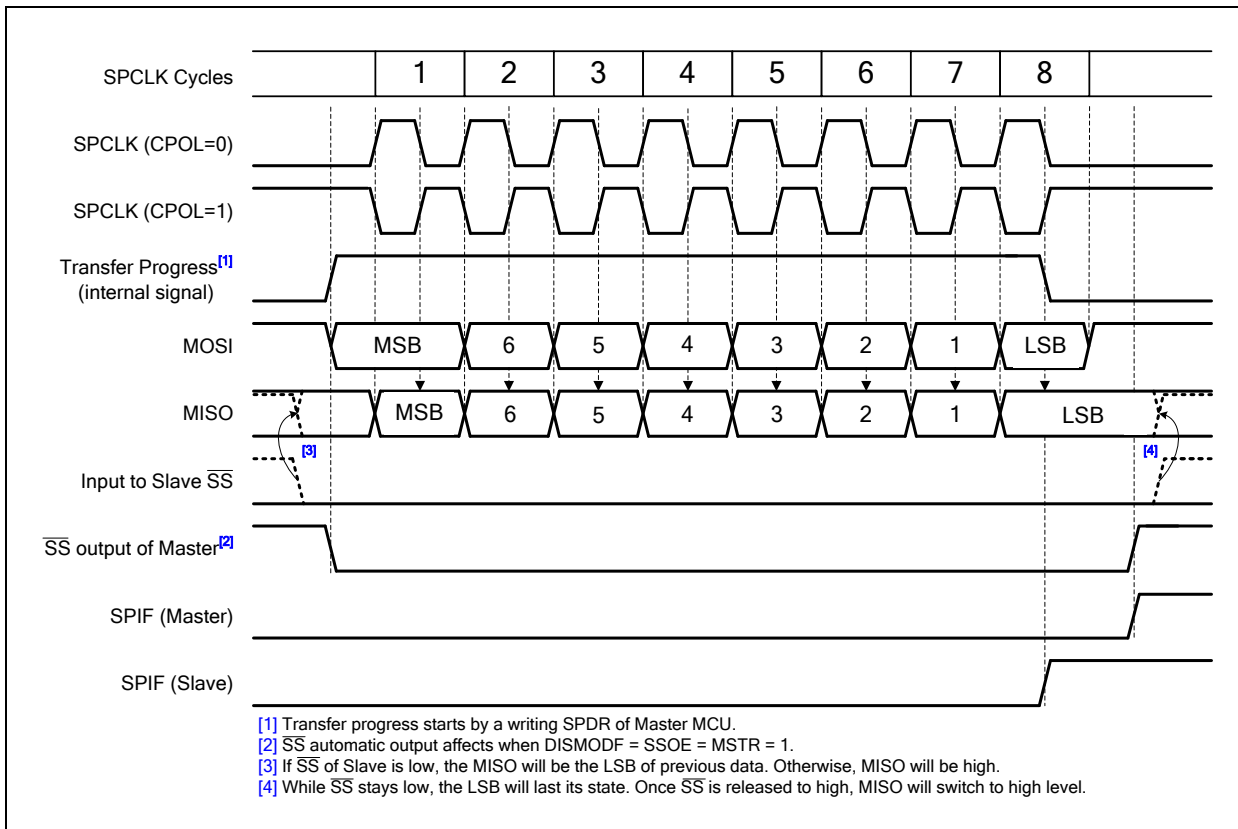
SPCLK Cycles

1 2 3 4 5 6 7 8

SPCLK (CPOL=0)

SPCLK (CPOL=1)

Transfer Progress[1] (internal signal)

MOSI

MSB 6 5 4 3 2 1 LSB

MISO

MSB 6 5 4 3 2 1 LSB

[3]

[4]

Input to Slave $\overline{SS}$

$\overline{SS}$ output of Master[2]

SPIF (Master)

SPIF (Slave)

[1] Transfer progress starts by a writing SPDR of Master MCU.
[2] $\overline{SS}$ automatic output affects when DISMODF = SSOE = MSTR = 1.
[3] If $\overline{SS}$ of Slave is low, the MISO will be the LSB of previous data. Otherwise, MISO will be high.
[4] While $\overline{SS}$ stays low, the LSB will last its state. Once $\overline{SS}$ is released to high, MISO will switch to high level.